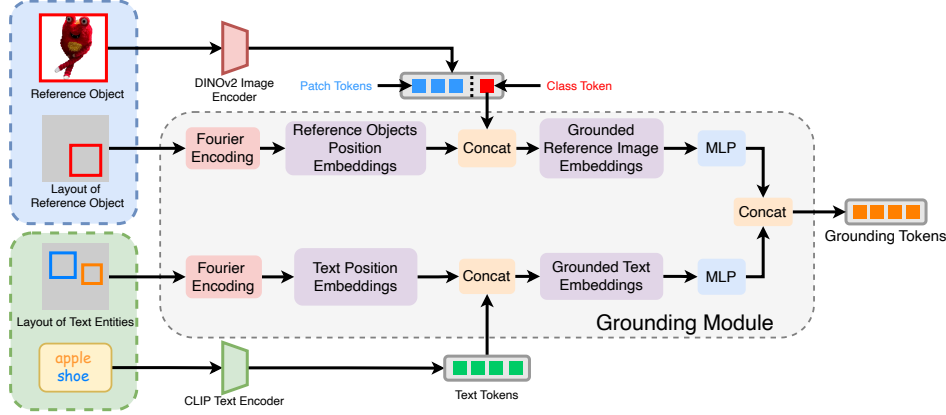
Reference Object

DINOv2 Image Encoder

Patch Tokens

Class Token

Layout of Reference Object

Fourier Encoding

Reference Objects Position Embeddings

Concat

Grounded Reference Image Embeddings

MLP

Concat

Grounding Tokens

Layout of Text Entities

Fourier Encoding

Text Position Embeddings

Concat

Grounded Text Embeddings

MLP

Grounding Module

apple
shoe

CLIP Text Encoder

Text Tokens